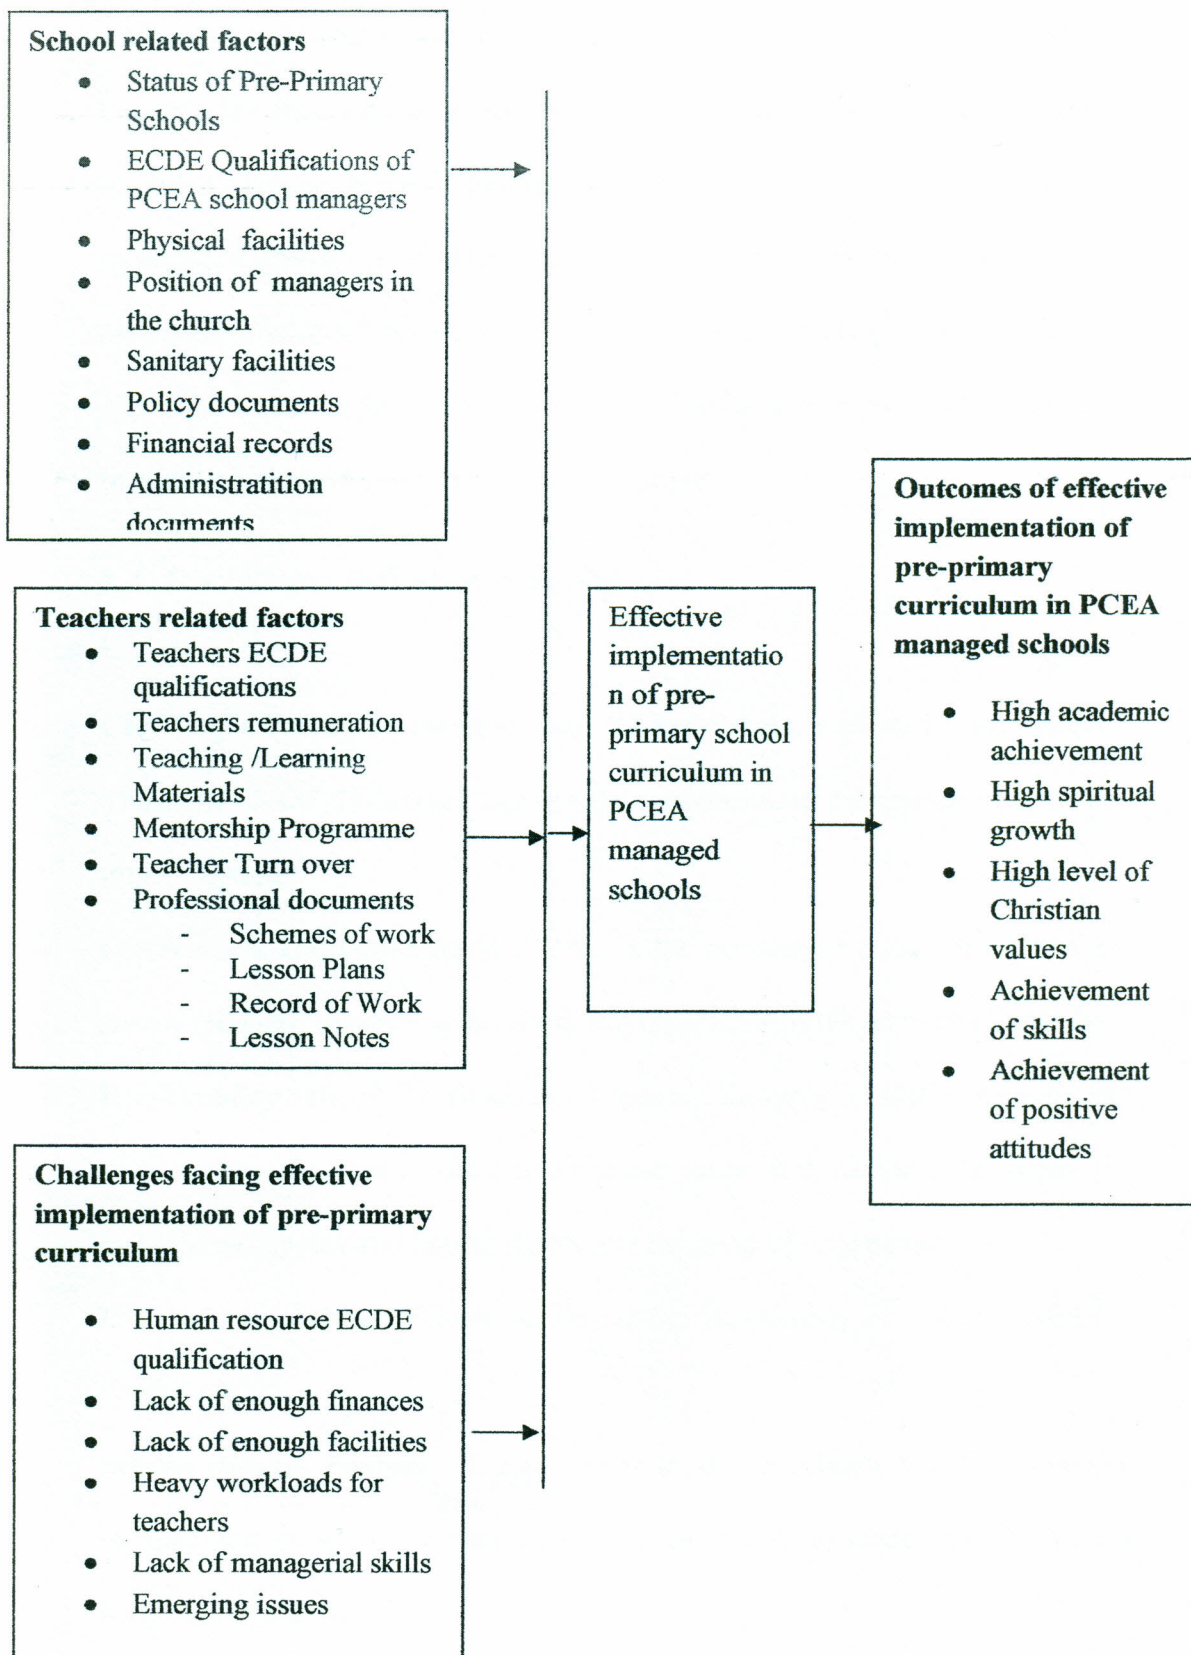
**School related factors**
- Status of Pre-Primary Schools
- ECDE Qualifications of PCEA school managers
- Physical facilities
- Position of managers in the church
- Sanitary facilities
- Policy documents
- Financial records
- Administratition documents

**Teachers related factors**
- Teachers ECDE qualifications
- Teachers remuneration
- Teaching /Learning Materials
- Mentorship Programme
- Teacher Turn over
- Professional documents
  - Schemes of work
  - Lesson Plans
  - Record of Work
  - Lesson Notes

**Challenges facing effective implementation of pre-primary curriculum**
- Human resource ECDE qualification
- Lack of enough finances
- Lack of enough facilities
- Heavy workloads for teachers
- Lack of managerial skills
- Emerging issues

Effective implementation of pre-primary school curriculum in PCEA managed schools

**Outcomes of effective implementation of pre-primary curriculum in PCEA managed schools**
- High academic achievement
- High spiritual growth
- High level of Christian values
- Achievement of skills
- Achievement of positive attitudes